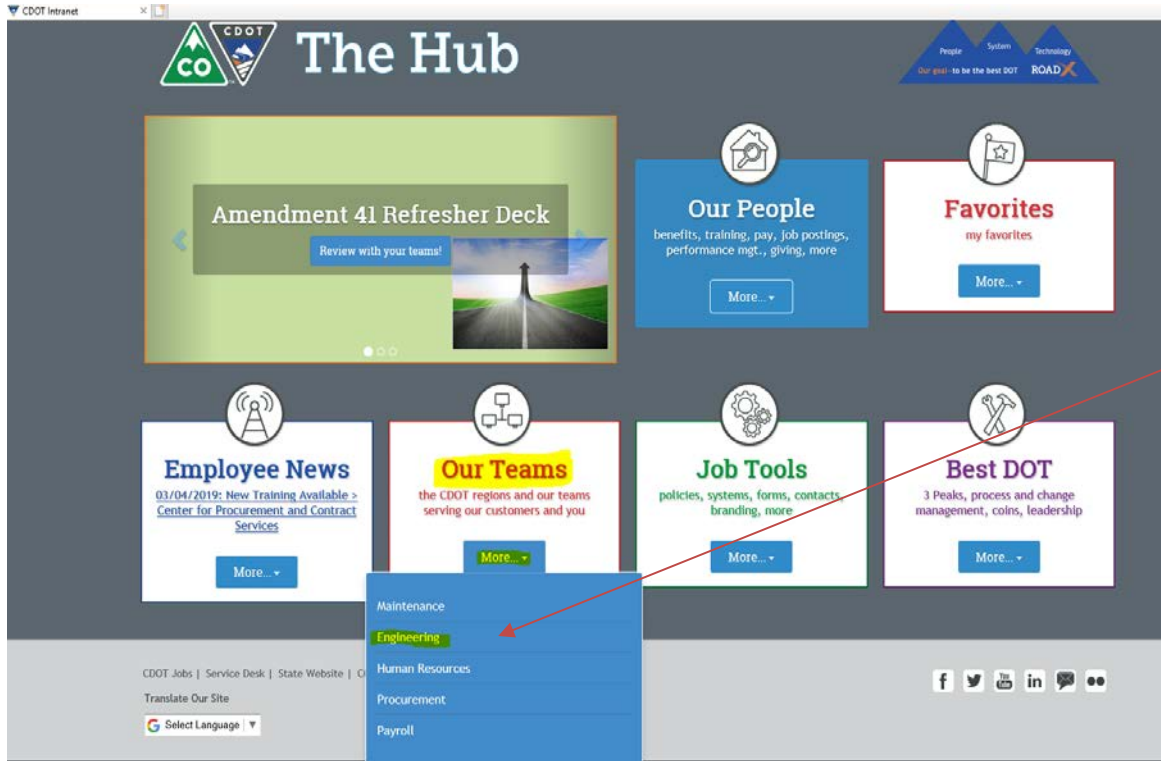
CDOT Intranet

CO CDOT The Hub

People System Technology
Our goal - to be the best DOT ROAD X

Amendment 41 Refresher Deck
Review with your teams!

Our People
benefits, training, pay, job postings, performance mgt., giving, more
More...

Favorites
my favorites
More...

Employee News
03/04/2019: New Training Available > Center for Procurement and Contract Services
More...

Our Teams
the CDOT regions and our teams serving our customers and you
More...

Maintenance
Engineering
Human Resources
Procurement
Payroll

Job Tools
policies, systems, forms, contacts, branding, more
More...

Best DOT
3 Peaks, process and change management, coins, leadership
More...

CDOT Jobs | Service Desk | State Website | C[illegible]
Translate Our Site
Select Language